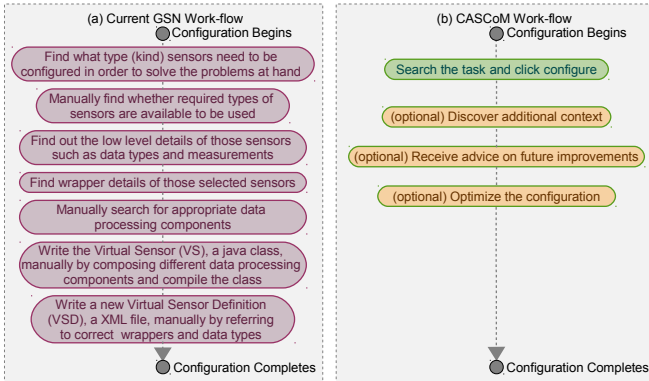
(a) Current GSN Work-flow

Configuration Begins

Find what type (kind) sensors need to be configured in order to solve the problems at hand

Manually find whether required types of sensors are available to be used

Find out the low level details of those sensors such as data types and measurements

Find wrapper details of those selected sensors

Manually search for appropriate data processing components

Write the Virtual Sensor (VS), a java class, manually by composing different data processing components and compile the class

Write a new Virtual Sensor Definition (VSD), a XML file, manually by referring to correct wrappers and data types

Configuration Completes

(b) CASCoM Work-flow

Configuration Begins

Search the task and click configure

(optional) Discover additional context

(optional) Receive advice on future improvements

(optional) Optimize the configuration

Configuration Completes